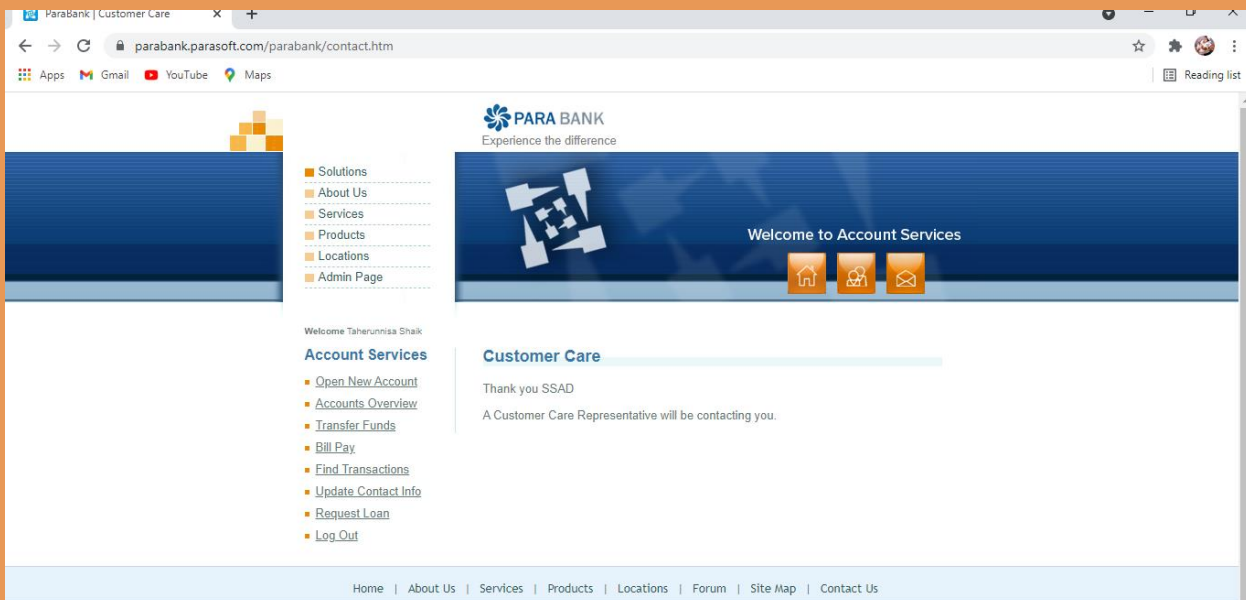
ParaBank | Customer Care

parabank.parasoft.com/parabank/contact.htm

Apps Gmail YouTube Maps

Reading list

PARA BANK
Experience the difference

Solutions
About Us
Services
Products
Locations
Admin Page

Welcome to Account Services

Welcome Taherunnisa Shaik

Account Services
Open New Account
Accounts Overview
Transfer Funds
Bill Pay
Find Transactions
Update Contact Info
Request Loan
Log Out

Customer Care

Thank you SSAD

A Customer Care Representative will be contacting you.

Home | About Us | Services | Products | Locations | Forum | Site Map | Contact Us